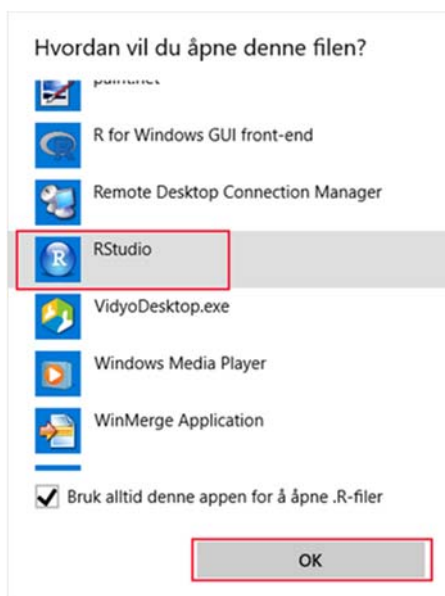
Hvordan vil du åpne denne filen?

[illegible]

R for Windows GUI front-end

Remote Desktop Connection Manager

RStudio

VidyoDesktop.exe

Windows Media Player

WinMerge Application

Bruk alltid denne appen for å åpne .R-filer

OK